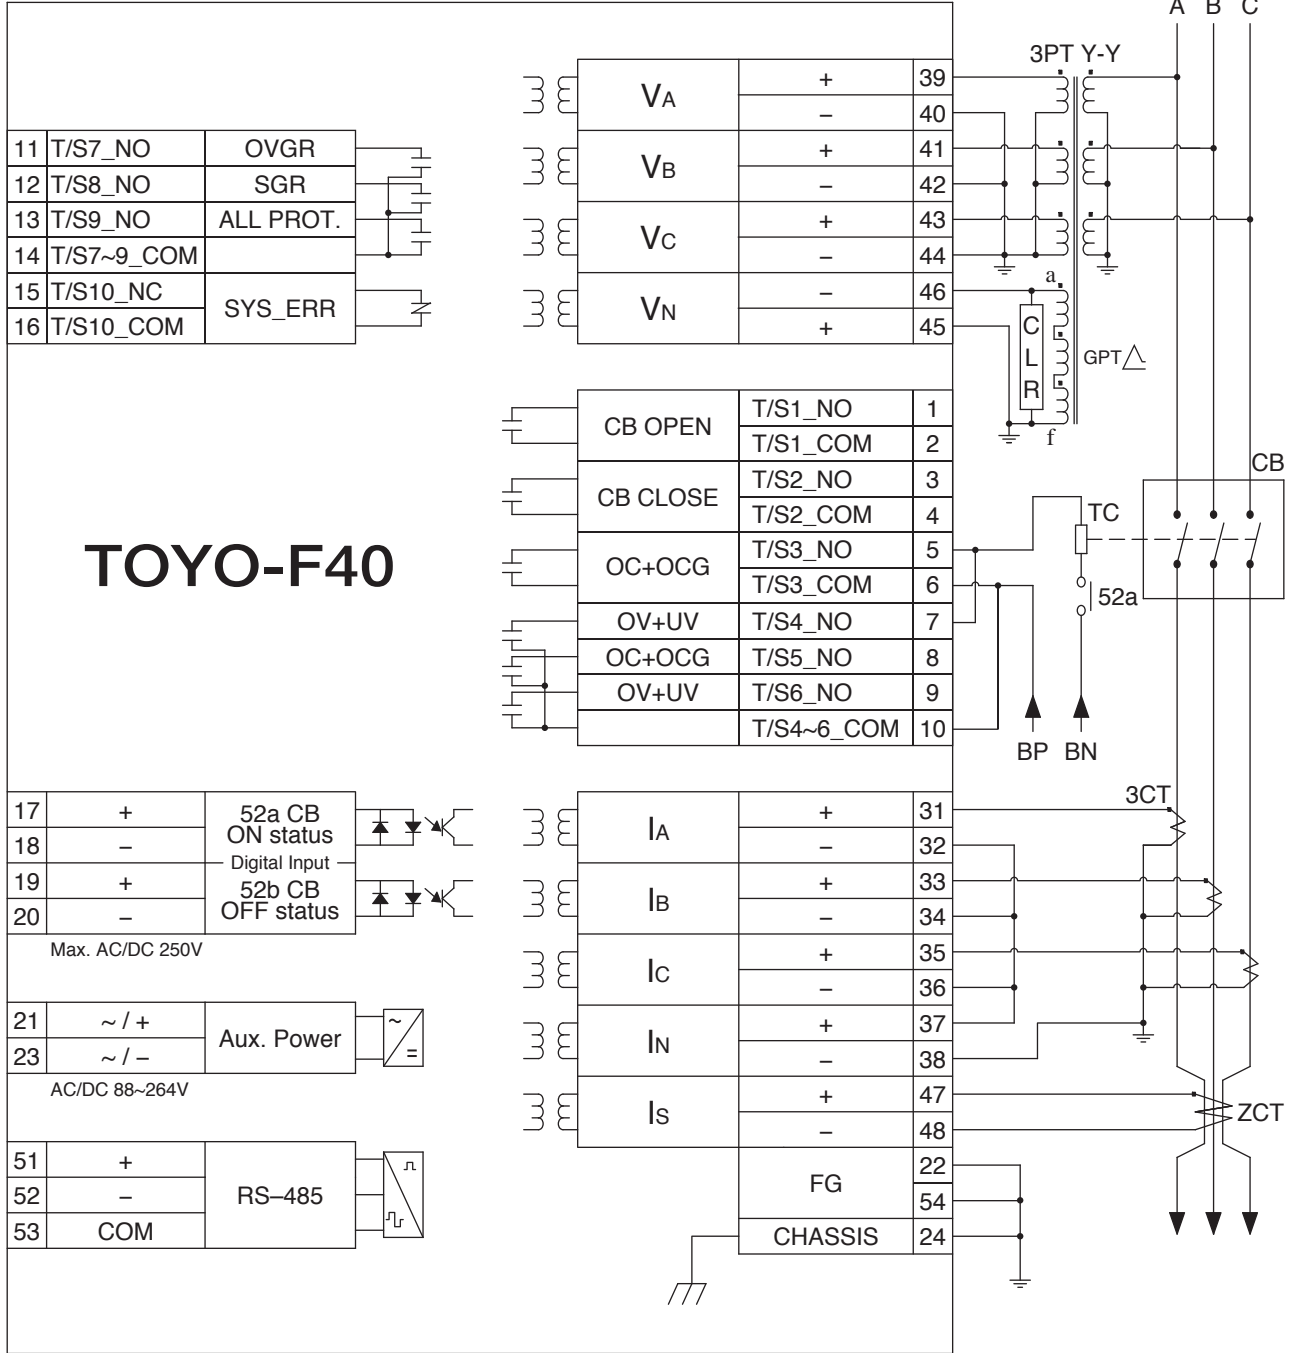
A B C

3PT Y-Y

| | | |
|---|---|---|
| V<sub>A</sub> | + | 39 |
| | – | 40 |
| V<sub>B</sub> | + | 41 |
| | – | 42 |
| V<sub>C</sub> | + | 43 |
| | – | 44 |
| V<sub>N</sub> | – | 46 |
| | + | 45 |

| | | |
|---|---|---|
| 11 | T/S7_NO | OVGR |
| 12 | T/S8_NO | SGR |
| 13 | T/S9_NO | ALL PROT. |
| 14 | T/S7~9_COM | |
| 15 | T/S10_NC | SYS_ERR |
| 16 | T/S10_COM | |

a

C L R

GPT△

f

| | | |
|---|---|---|
| CB OPEN | T/S1_NO | 1 |
| | T/S1_COM | 2 |
| CB CLOSE | T/S2_NO | 3 |
| | T/S2_COM | 4 |
| OC+OCG | T/S3_NO | 5 |
| | T/S3_COM | 6 |
| OV+UV | T/S4_NO | 7 |
| OC+OCG | T/S5_NO | 8 |
| OV+UV | T/S6_NO | 9 |
| | T/S4~6_COM | 10 |

CB

TC

52a

BP BN

TOYO-F40

| | | |
|---|---|---|
| 17 | + | 52a CB ON status |
| 18 | – | |
| | | Digital Input |
| 19 | + | 52b CB OFF status |
| 20 | – | |

Max. AC/DC 250V

| | | |
|---|---|---|
| 21 | ~ / + | Aux. Power |
| 23 | ~ / – | |

AC/DC 88~264V

| | | |
|---|---|---|
| 51 | + | RS–485 |
| 52 | – | |
| 53 | COM | |

3CT

| | | |
|---|---|---|
| I<sub>A</sub> | + | 31 |
| | – | 32 |
| I<sub>B</sub> | + | 33 |
| | – | 34 |
| I<sub>C</sub> | + | 35 |
| | – | 36 |
| I<sub>N</sub> | + | 37 |
| | – | 38 |
| I<sub>S</sub> | + | 47 |
| | – | 48 |
| FG | | 22 |
| | | 54 |
| CHASSIS | | 24 |

ZCT